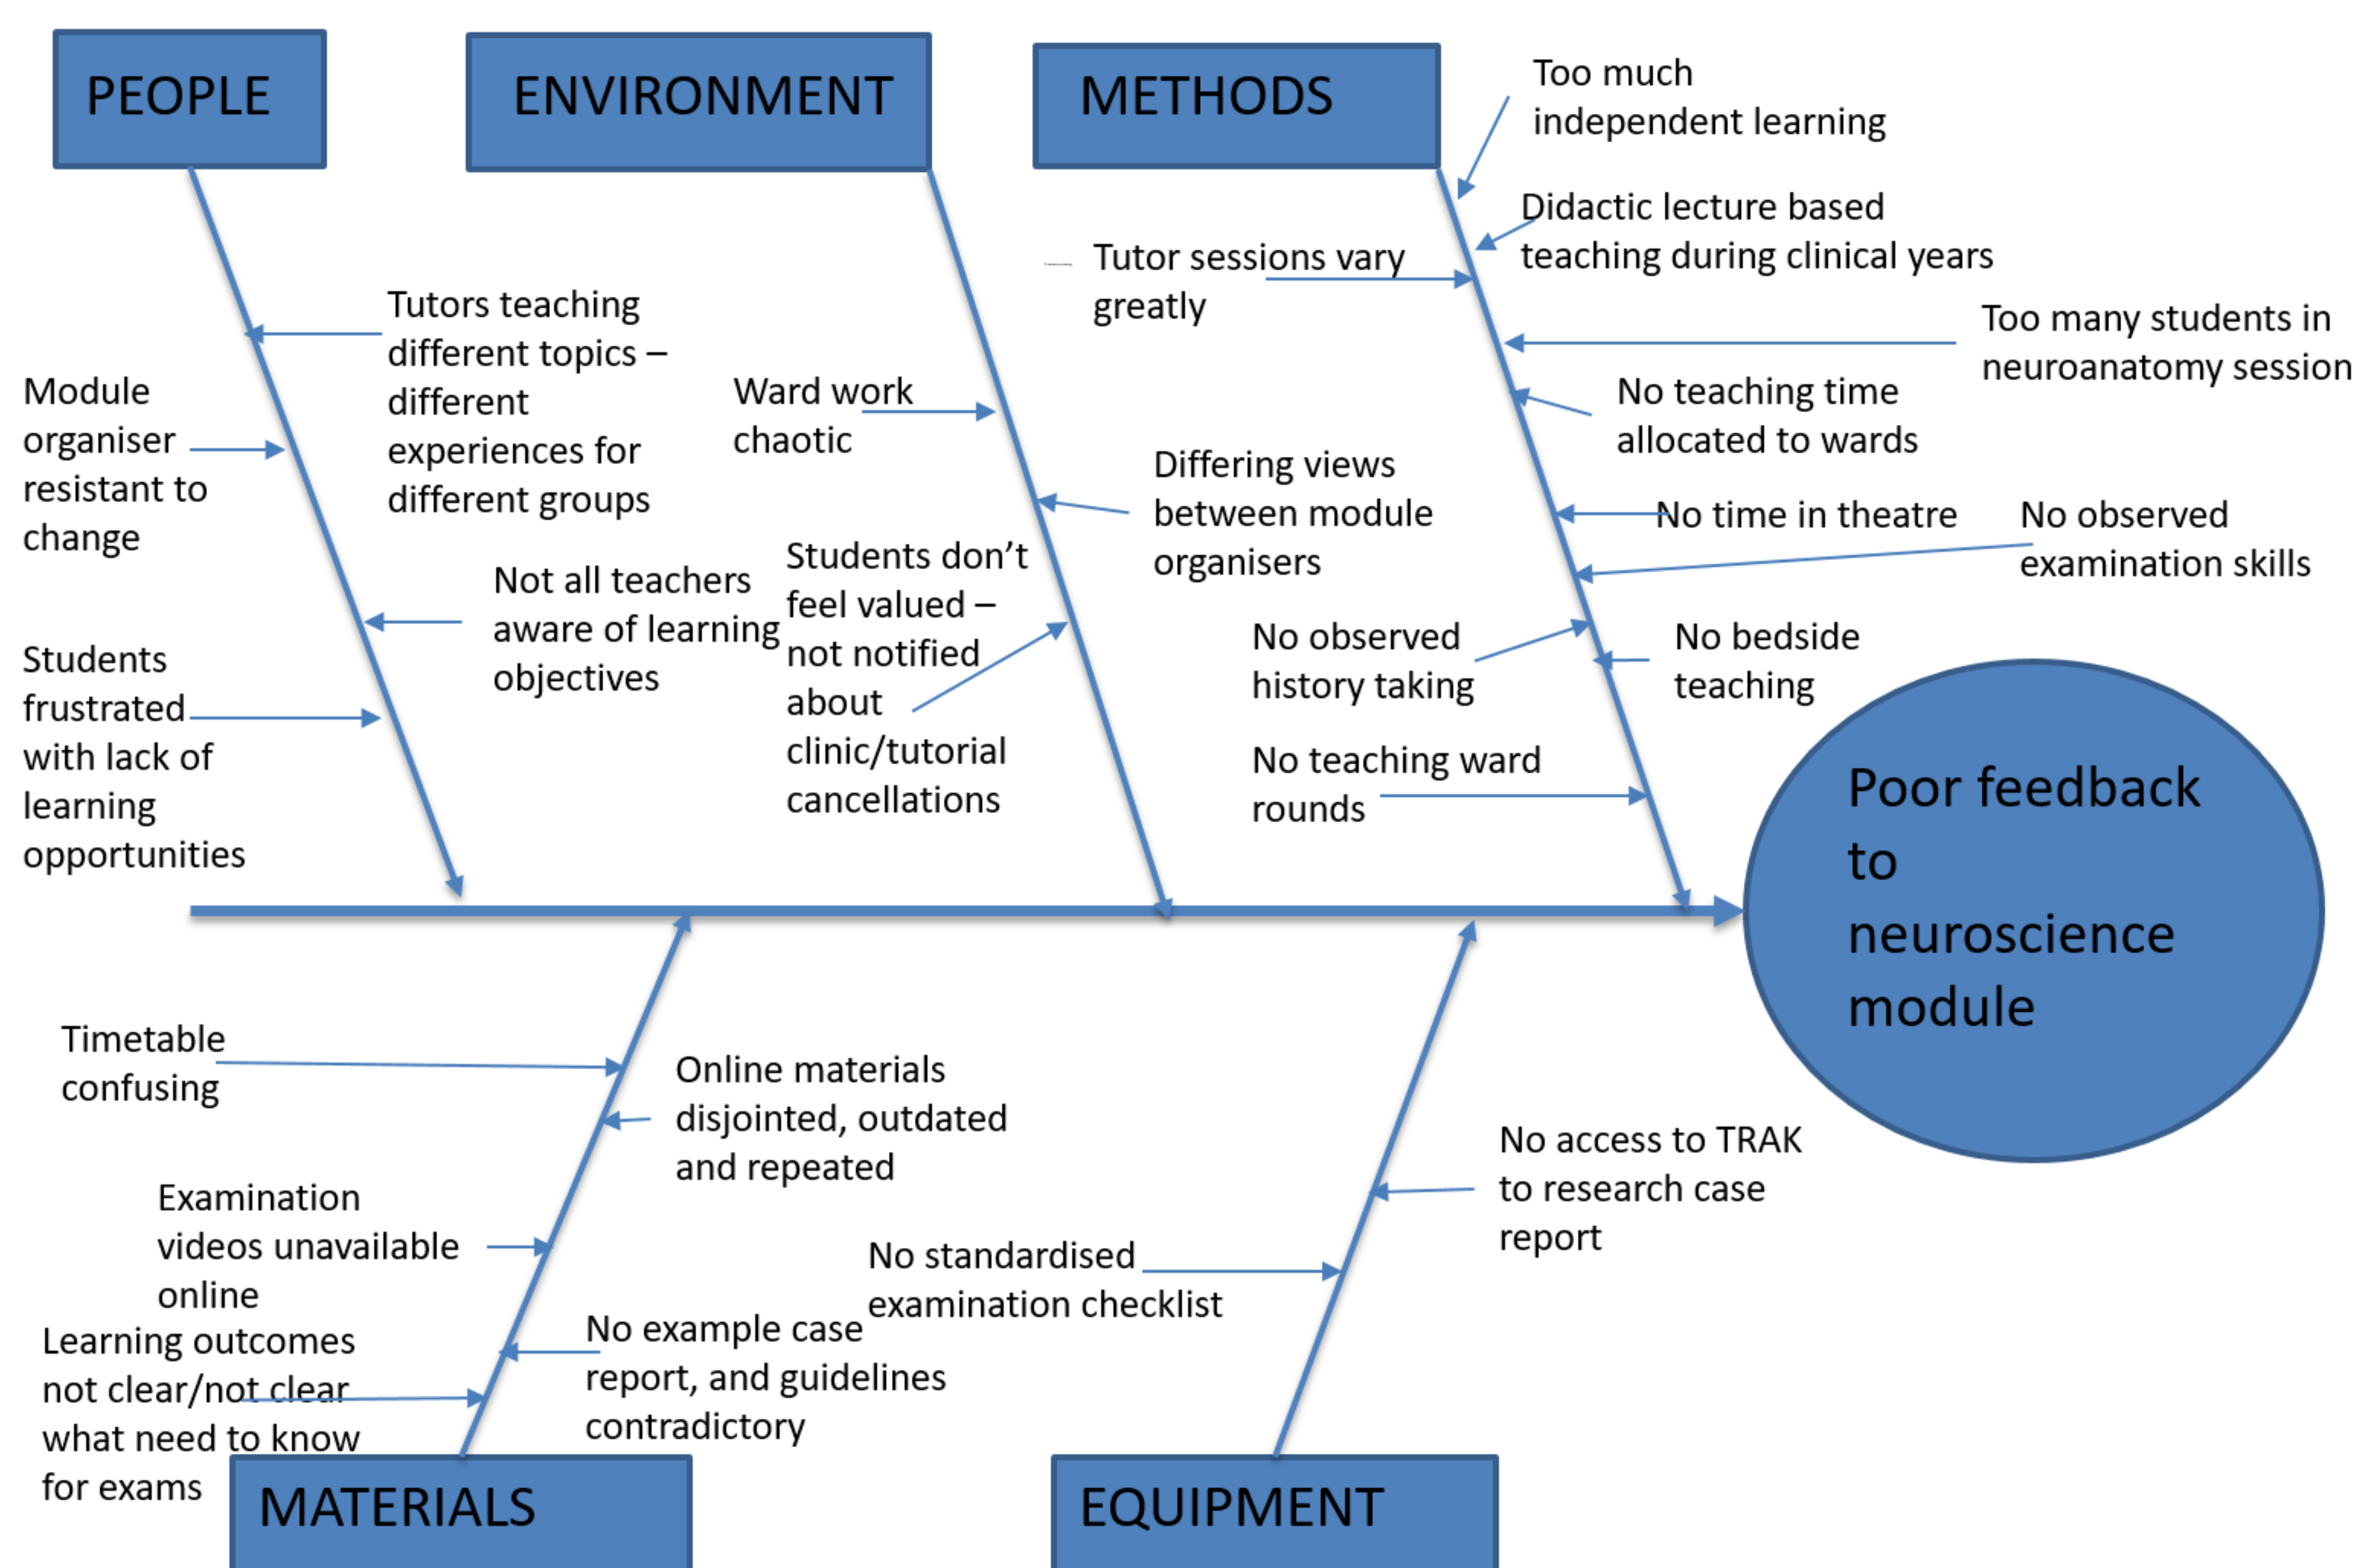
PEOPLE

ENVIRONMENT

METHODS

Too much independent learning

Didactic lecture based teaching during clinical years

Tutor sessions vary greatly

Too many students in neuroanatomy session

Tutors teaching different topics – different experiences for different groups

Module organiser resistant to change

Ward work chaotic

No teaching time allocated to wards

Differing views between module organisers

No time in theatre

No observed examination skills

Students don't feel valued – not notified about clinic/tutorial cancellations

Not all teachers aware of learning objectives

Students frustrated with lack of learning opportunities

No observed history taking

No bedside teaching

No teaching ward rounds

Poor feedback to neuroscience module

Timetable confusing

Online materials disjointed, outdated and repeated

No access to TRAK to research case report

Examination videos unavailable online

No standardised examination checklist

Learning outcomes not clear/not clear what need to know for exams

No example case report, and guidelines contradictory

MATERIALS

EQUIPMENT